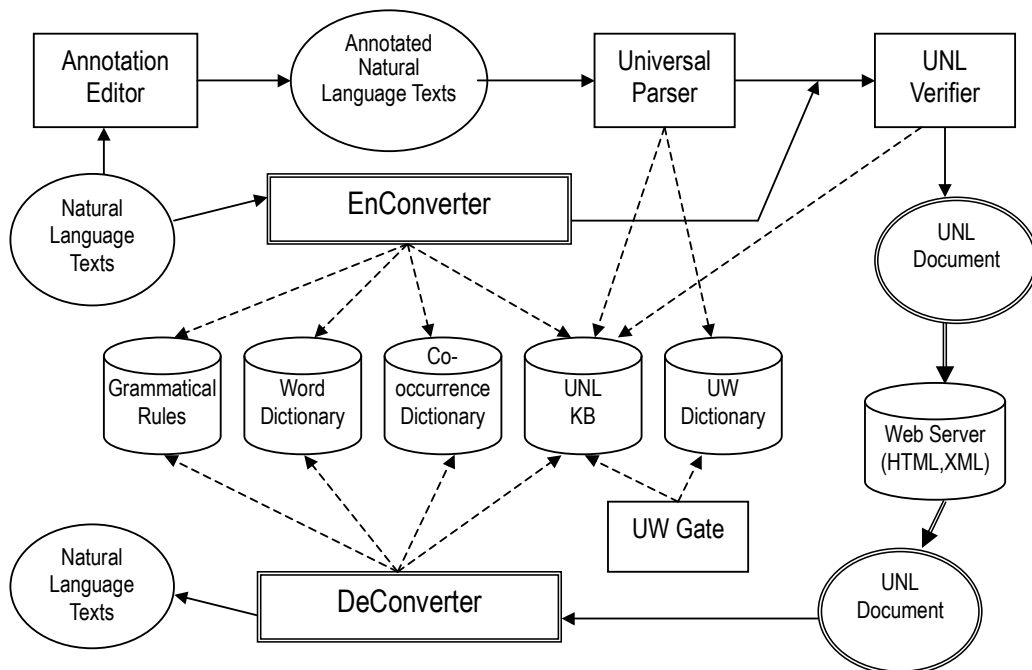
Annotation Editor

Annotated Natural Language Texts

Universal Parser

UNL Verifier

Natural Language Texts

EnConverter

UNL Document

Grammatical Rules

Word Dictionary

Co-occurrence Dictionary

UNL KB

UW Dictionary

Web Server (HTML,XML)

UW Gate

Natural Language Texts

DeConverter

UNL Document